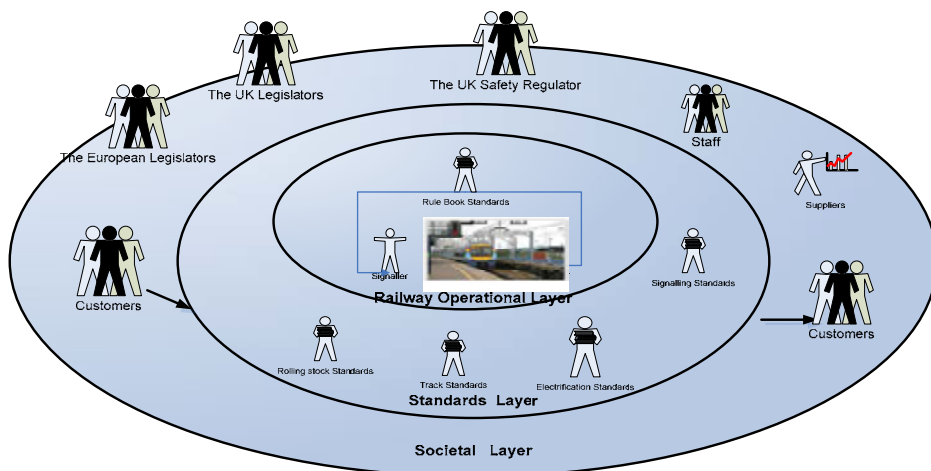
The UK Legislators

The UK Safety Regulator

The European Legislators

Staff

Suppliers

Rule Book Standards

Signaller

Signalling Standards

Customers

Railway Operational Layer

Customers

Rolling stock Standards

Track Standards

Electrification Standards

Standards Layer

Societal Layer